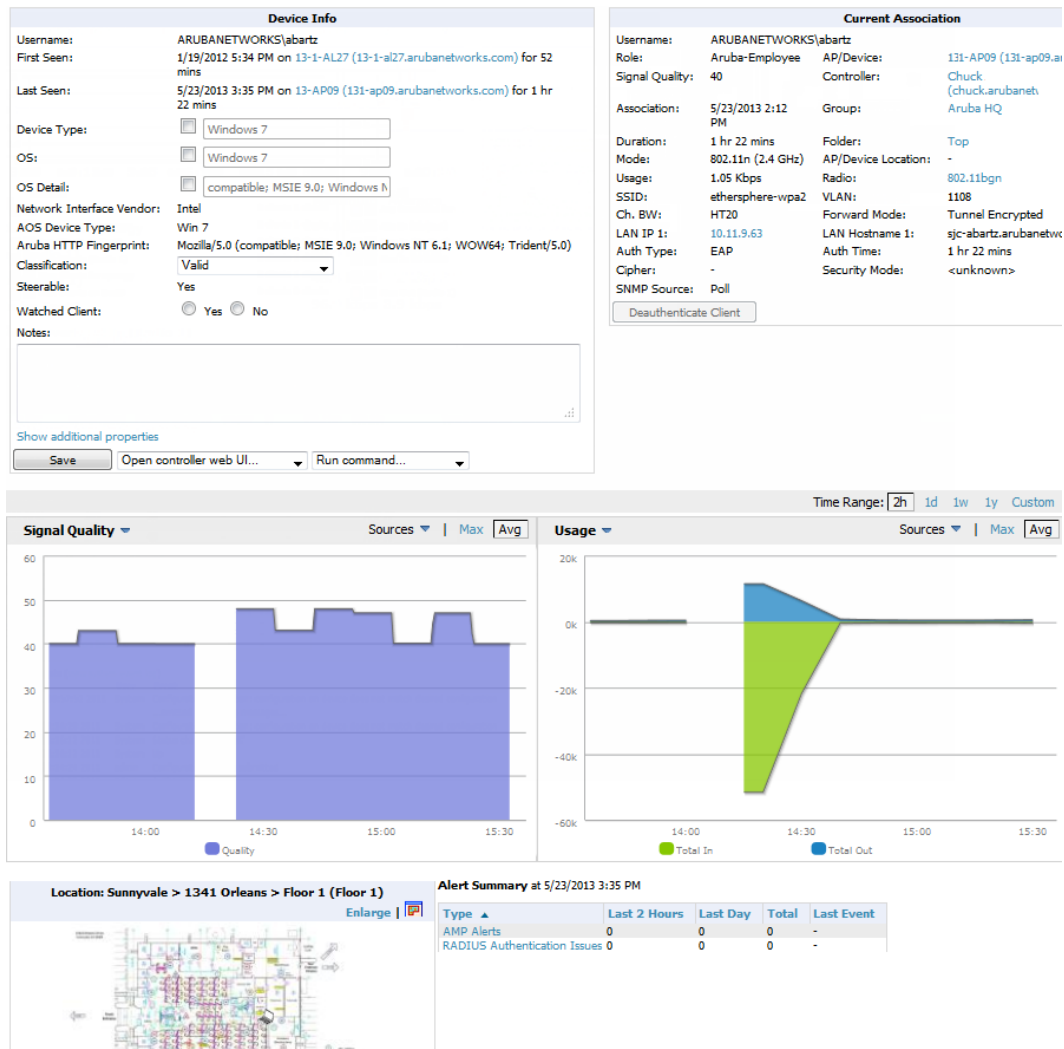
Device Info

Username: ARUBANETWORKS\abartz
First Seen: 1/19/2012 5:34 PM on 13-1-AL27 (13-1-al27.arubanetworks.com) for 52 mins
Last Seen: 5/23/2013 3:35 PM on 13-AP09 (131-ap09.arubanetworks.com) for 1 hr 22 mins
Device Type: Windows 7
OS: Windows 7
OS Detail: compatible; MSIE 9.0; Windows N
Network Interface Vendor: Intel
AOS Device Type: Win 7
Aruba HTTP Fingerprint: Mozilla/5.0 (compatible; MSIE 9.0; Windows NT 6.1; WOW64; Trident/5.0)
Classification: Valid
Steerable: Yes
Watched Client: Yes No
Notes:

Show additional properties
Save | Open controller web UI... | Run command...

Current Association

| Username: | ARUBANETWORKS\abartz | | |
|---|---|---|---|
| Role: | Aruba-Employee | AP/Device: | 131-AP09 (131-ap09.ar |
| Signal Quality: | 40 | Controller: | Chuck (chuck.arubanet |
| Association: | 5/23/2013 2:12 PM | Group: | Aruba HQ |
| Duration: | 1 hr 22 mins | Folder: | Top |
| Mode: | 802.11n (2.4 GHz) | AP/Device Location: | - |
| Usage: | 1.05 Kbps | Radio: | 802.11bgn |
| SSID: | ethersphere-wpa2 | VLAN: | 1108 |
| Ch. BW: | HT20 | Forward Mode: | Tunnel Encrypted |
| LAN IP 1: | 10.11.9.63 | LAN Hostname 1: | sjc-abartz.arubanetw |
| Auth Type: | EAP | Auth Time: | 1 hr 22 mins |
| Cipher: | - | Security Mode: | <unknown> |
| SNMP Source: | Poll | | |

Deauthenticate Client

Time Range: 2h 1d 1w 1y Custom

Signal Quality | Sources | Max | Avg
60 50 40 30 20 10 0
14:00 14:30 15:00 15:30
Quality

Usage | Sources | Max | Avg
20k 0k -20k -40k -60k
14:00 14:30 15:00 15:30
Total In Total Out

Location: Sunnyvale > 1341 Orleans > Floor 1 (Floor 1)
Enlarge |

Alert Summary at 5/23/2013 3:35 PM

| Type ▲ | Last 2 Hours | Last Day | Total | Last Event |
|---|---|---|---|---|
| AMP Alerts | 0 | 0 | 0 | - |
| RADIUS Authentication Issues | 0 | 0 | 0 | - |